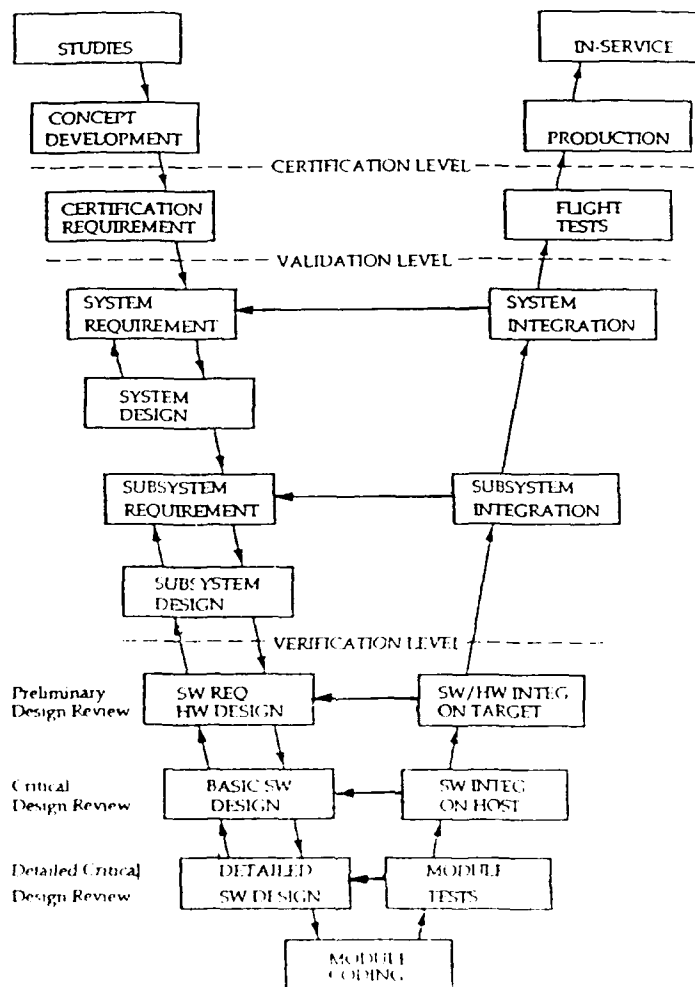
STUDIES

IN-SERVICE

CONCEPT DEVELOPMENT

PRODUCTION

CERTIFICATION LEVEL

CERTIFICATION REQUIREMENT

FLIGHT TESTS

VALIDATION LEVEL

SYSTEM REQUIREMENT

SYSTEM INTEGRATION

SYSTEM DESIGN

SUBSYSTEM REQUIREMENT

SUBSYSTEM INTEGRATION

SUBSYSTEM DESIGN

VERIFICATION LEVEL

Preliminary Design Review

SW REQ HW DESIGN

SW/HW INTEG ON TARGET

Critical Design Review

BASIC SW DESIGN

SW INTEG ON HOST

Detailed Critical Design Review

DETAILED SW DESIGN

MODULE TESTS

MODULE CODING